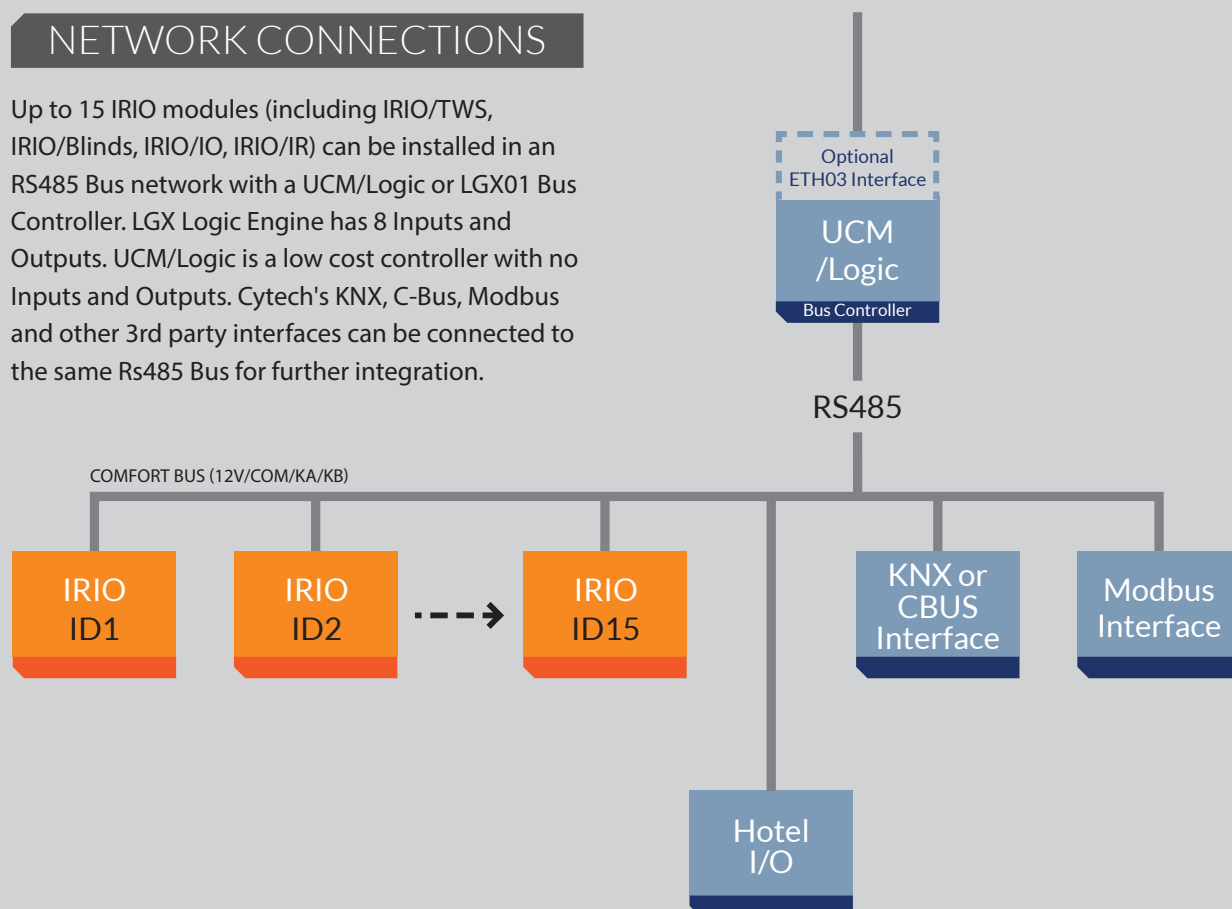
NETWORK CONNECTIONS

Up to 15 IRIO modules (including IRIO/TWS, IRIO/Blinds, IRIO/IO, IRIO/IR) can be installed in an RS485 Bus network with a UCM/Logic or LGX01 Bus Controller. LGX Logic Engine has 8 Inputs and Outputs. UCM/Logic is a low cost controller with no Inputs and Outputs. Cytech's KNX, C-Bus, Modbus and other 3rd party interfaces can be connected to the same Rs485 Bus for further integration.

Optional ETH03 Interface

UCM /Logic

Bus Controller

RS485

COMFORT BUS (12V/COM/KA/KB)

IRIO ID1

IRIO ID2

IRIO ID15

KNX or CBUS Interface

Modbus Interface

Hotel I/O